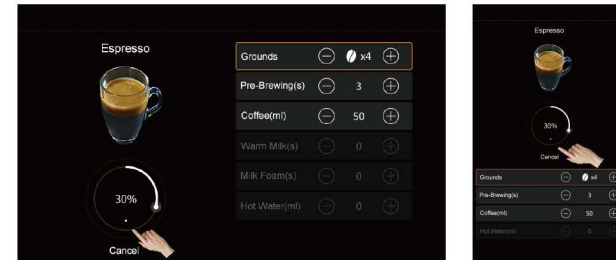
Espresso

30%

Cancel

Grounds x4

Pre-Brewing(s) 3

Coffee(ml) 50

Warm Milk(s) 0

Milk Foam(s) 0

Hot Water(ml) 0

Espresso

30%

Cancel

Grounds x4

Pre-Brewing(s) 3

Coffee(ml) 50

Hot Water(ml) 0